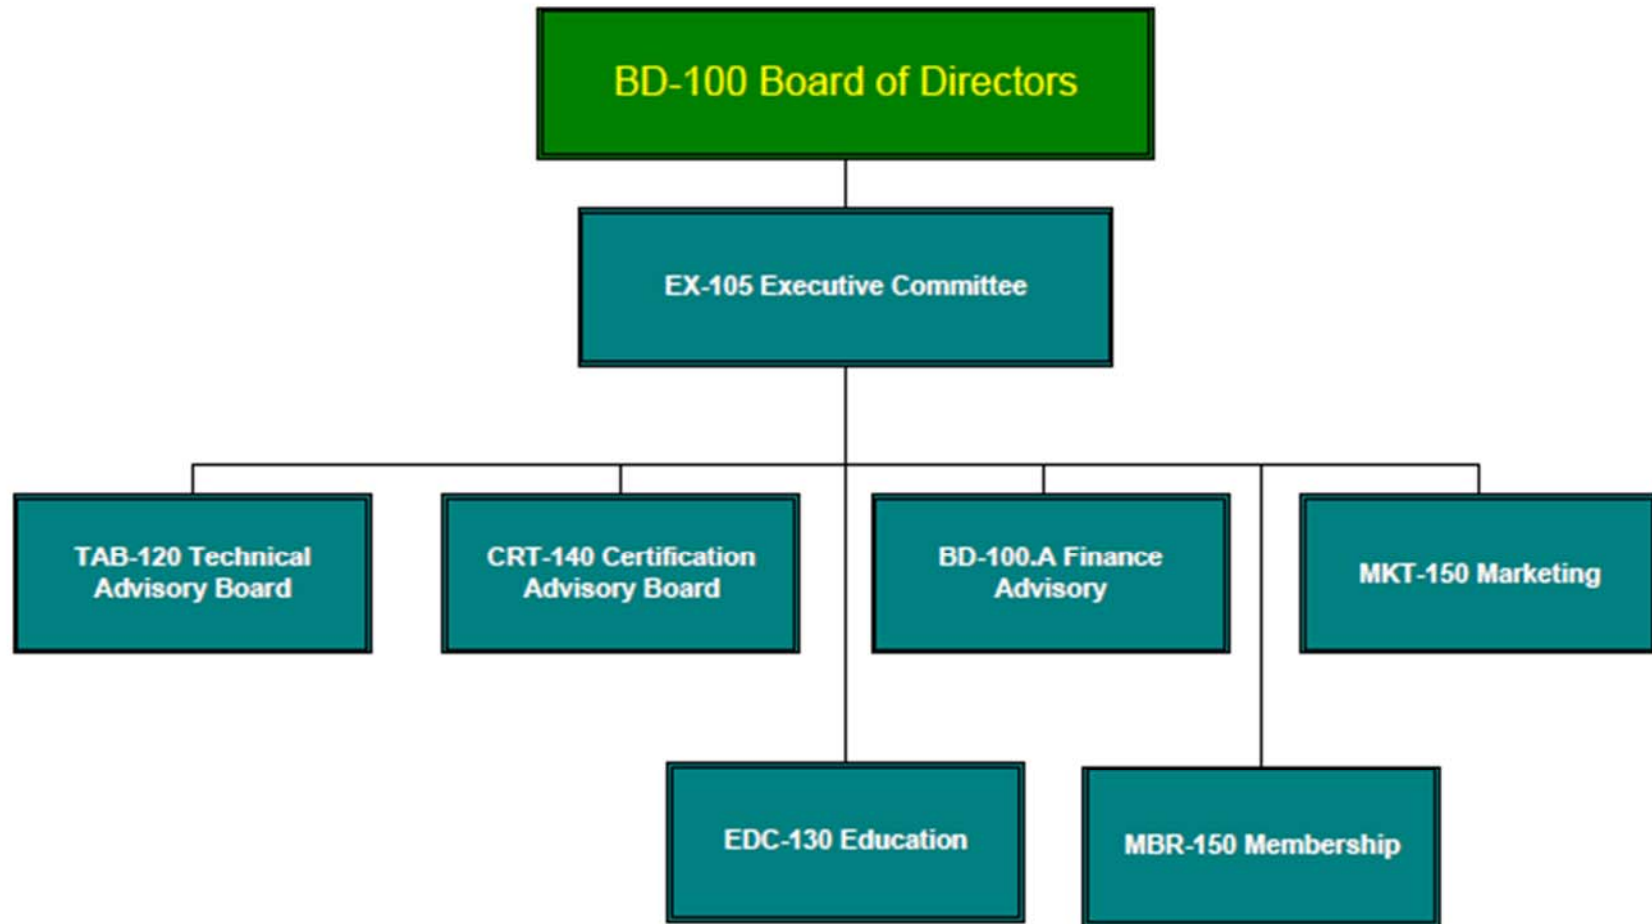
BD-100 Board of Directors

EX-105 Executive Committee

TAB-120 Technical Advisory Board

CRT-140 Certification Advisory Board

BD-100.A Finance Advisory

MKT-150 Marketing

EDC-130 Education

MBR-150 Membership